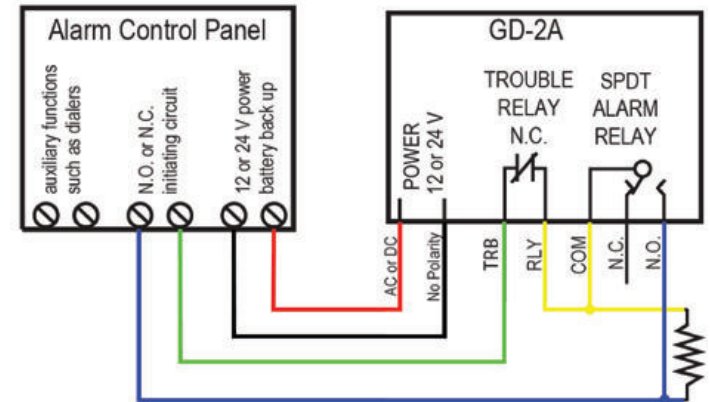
Alarm Control Panel

auxiliary functions such as dialers

N.O. or N.C. initiating circuit

12 or 24 V power battery back up

GD-2A

POWER 12 or 24 V

TROUBLE RELAY N.C.

SPDT ALARM RELAY

AC or DC

No Polarity

TRB

RLY

COM

N.C.

N.O.